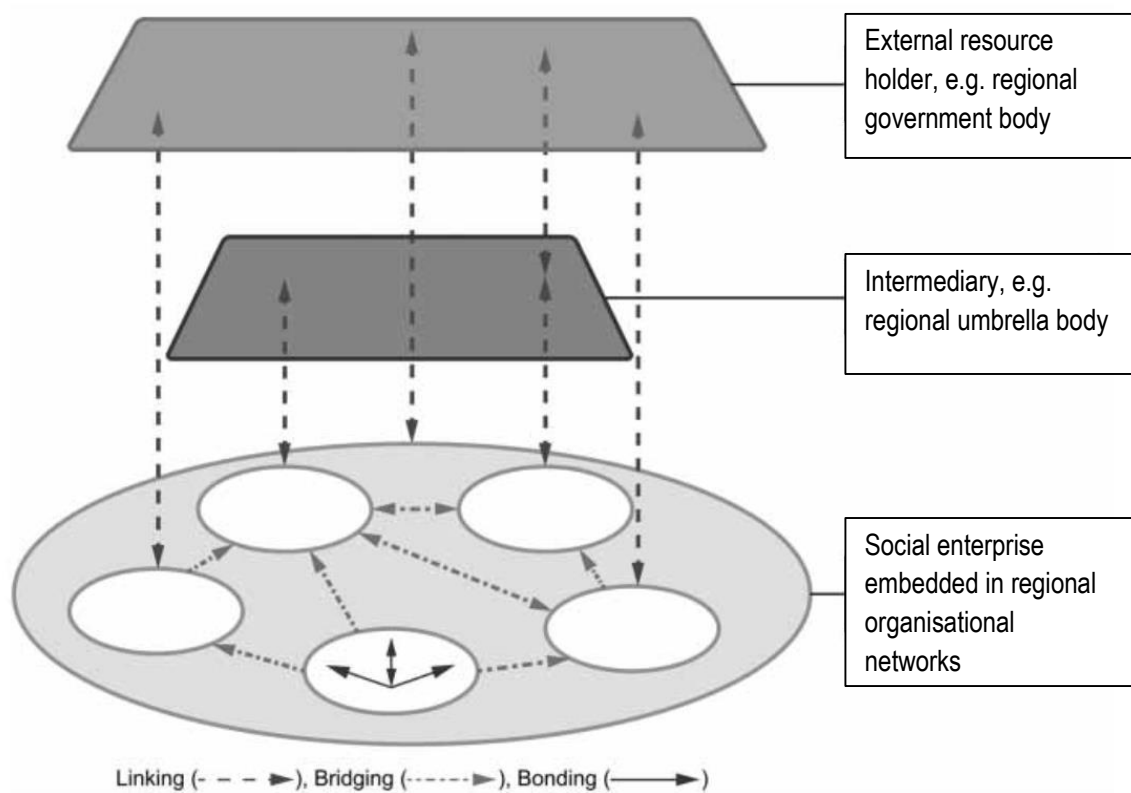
External resource holder, e.g. regional government body

Intermediary, e.g. regional umbrella body

Social enterprise embedded in regional organisational networks

Linking (- - - ►), Bridging (-·-·-·-►), Bonding (———►)